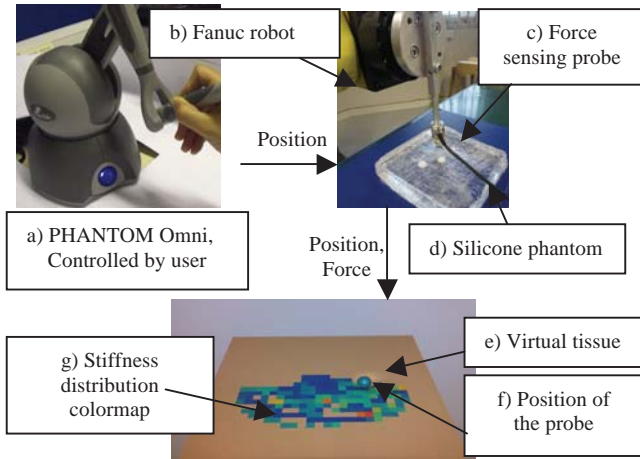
b) Fanuc robot

c) Force sensing probe

Position

a) PHANTOM Omni, Controlled by user

Position, Force

d) Silicone phantom

g) Stiffness distribution colormap

e) Virtual tissue

f) Position of the probe